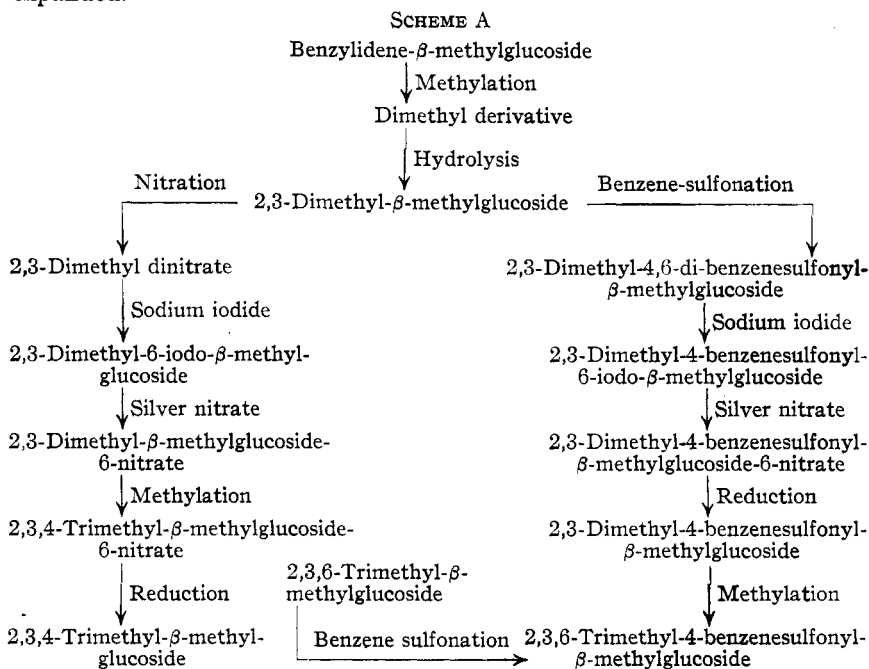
SCHEME A

Benzylidene-β-methylglucoside

Methylation

Dimethyl derivative

Hydrolysis

Nitration

2,3-Dimethyl-β-methylglucoside

Benzene-sulfonation

2,3-Dimethyl dinitrate

Sodium iodide

2,3-Dimethyl-6-iodo-β-methylglucoside

Silver nitrate

2,3-Dimethyl-β-methylglucoside-6-nitrate

Methylation

2,3,4-Trimethyl-β-methylglucoside-6-nitrate

Reduction

2,3,4-Trimethyl-β-methylglucoside

2,3-Dimethyl-4,6-di-benzenesulfonyl-β-methylglucoside

Sodium iodide

2,3-Dimethyl-4-benzenesulfonyl-6-iodo-β-methylglucoside

Silver nitrate

2,3-Dimethyl-4-benzenesulfonyl-β-methylglucoside-6-nitrate

Reduction

2,3-Dimethyl-4-benzenesulfonyl-β-methylglucoside

Methylation

2,3,6-Trimethyl-β-methylglucoside

Benzene sulfonation

2,3,6-Trimethyl-4-benzenesulfonyl-β-methylglucoside